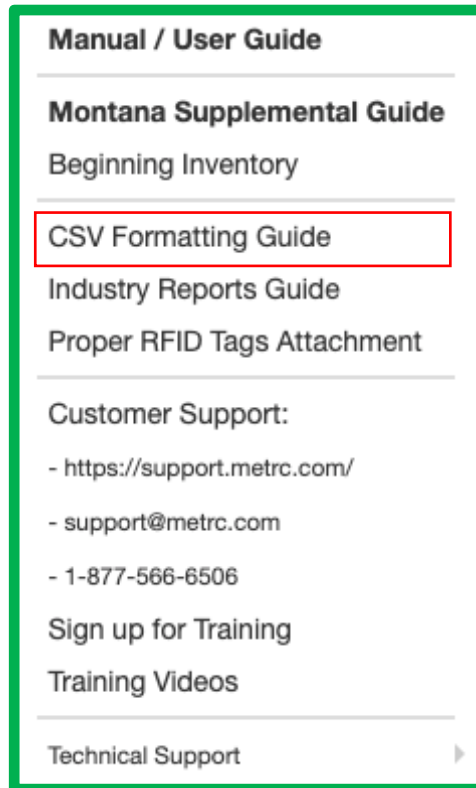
Manual / User Guide

Montana Supplemental Guide

Beginning Inventory

CSV Formatting Guide

Industry Reports Guide

Proper RFID Tags Attachment

Customer Support:

- https://support.metrc.com/

- support@metrc.com

- 1-877-566-6506

Sign up for Training

Training Videos

Technical Support